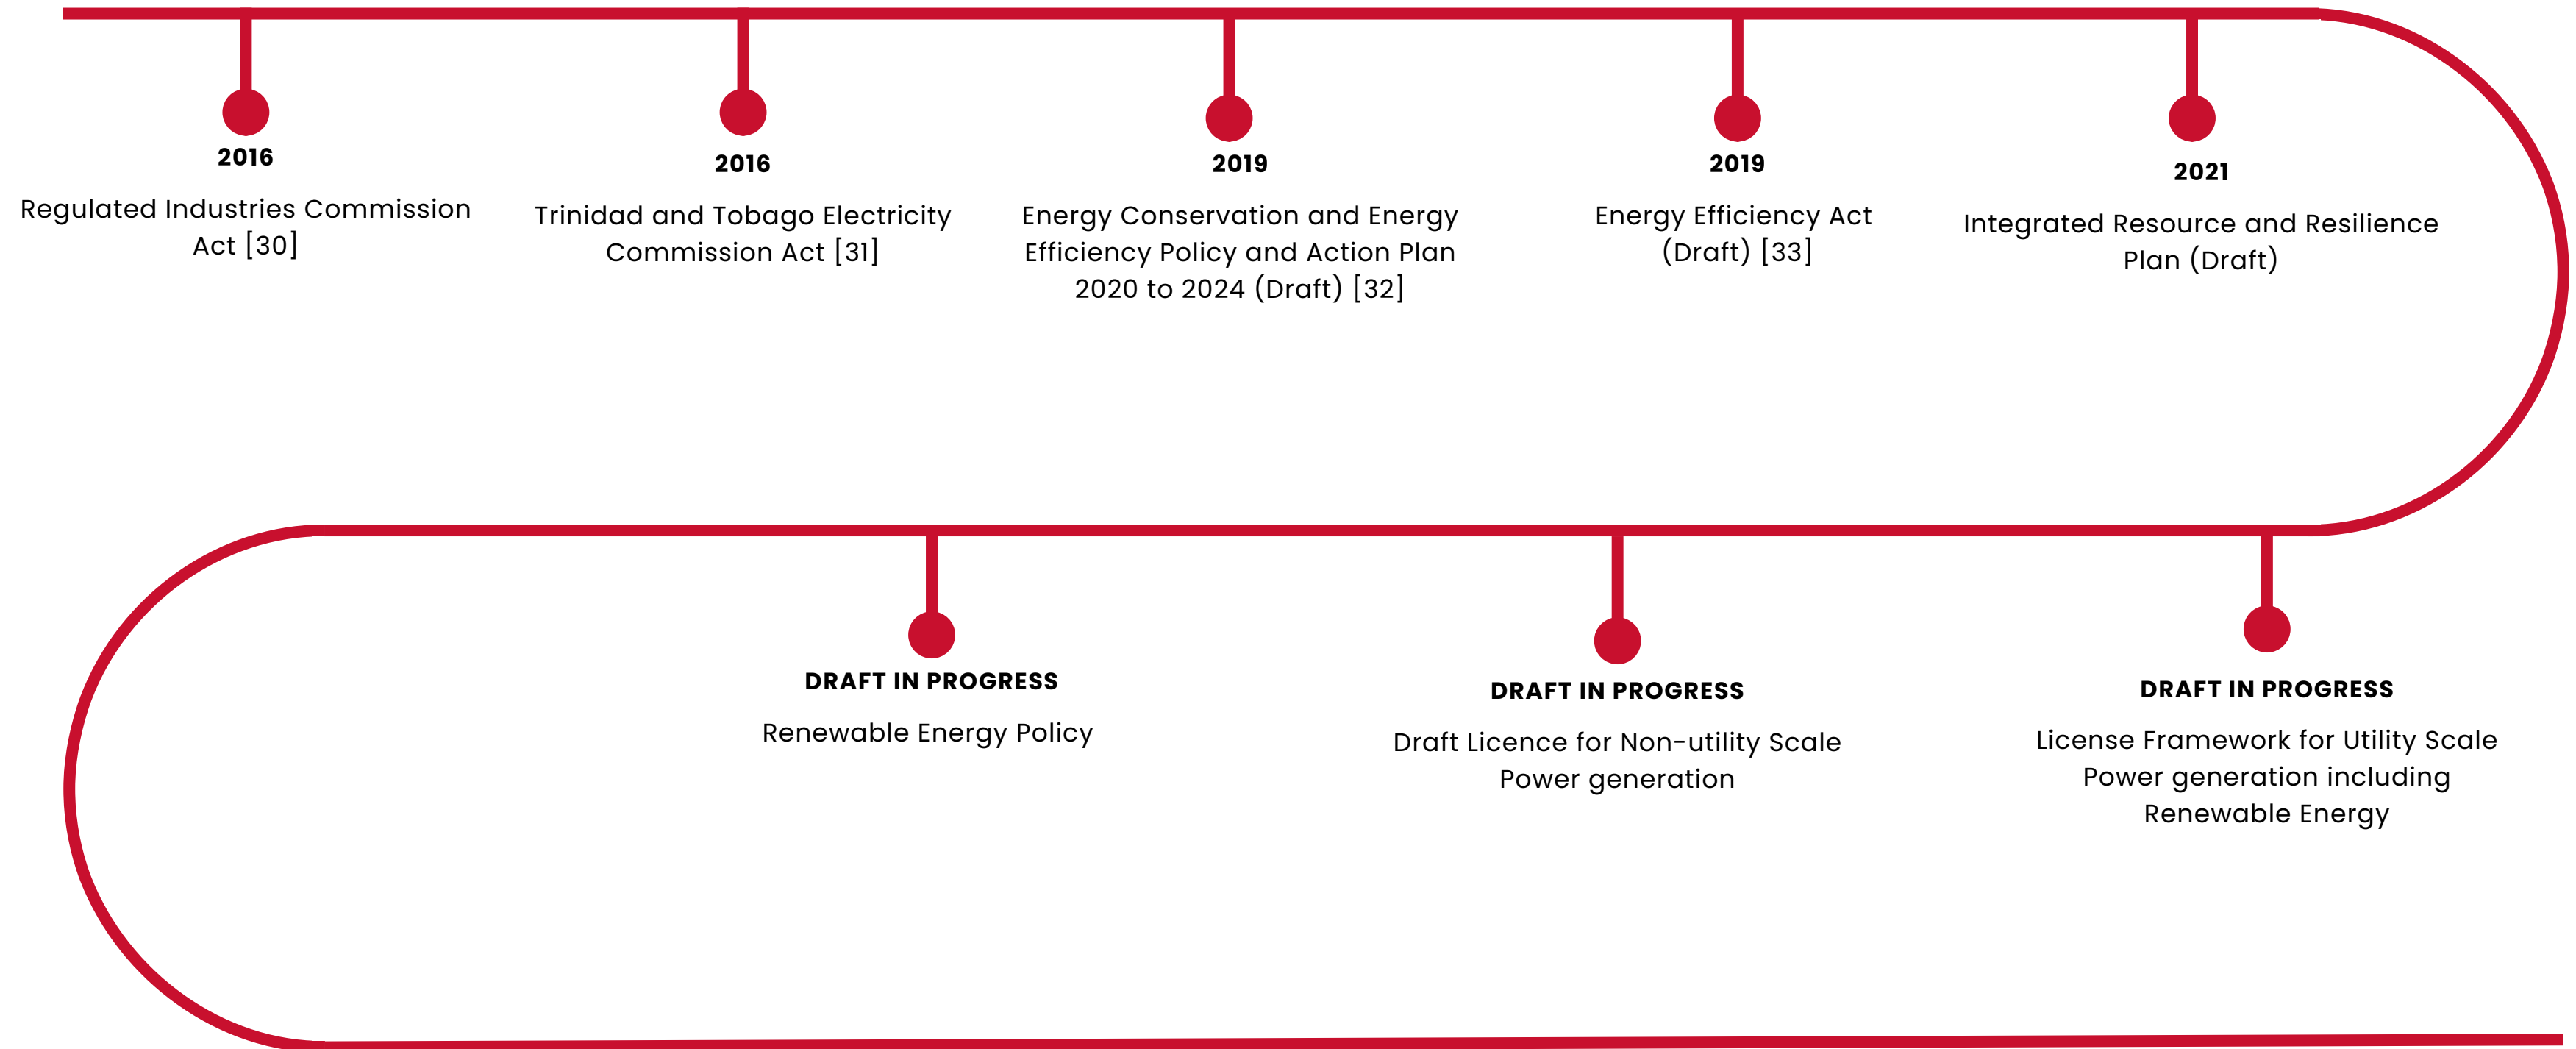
2016
Regulated Industries Commission Act [30]

2016
Trinidad and Tobago Electricity Commission Act [31]

2019
Energy Conservation and Energy Efficiency Policy and Action Plan 2020 to 2024 (Draft) [32]

2019
Energy Efficiency Act (Draft) [33]

2021
Integrated Resource and Resilience Plan (Draft)

DRAFT IN PROGRESS
License Framework for Utility Scale Power generation including Renewable Energy

DRAFT IN PROGRESS
Draft Licence for Non-utility Scale Power generation

DRAFT IN PROGRESS
Renewable Energy Policy